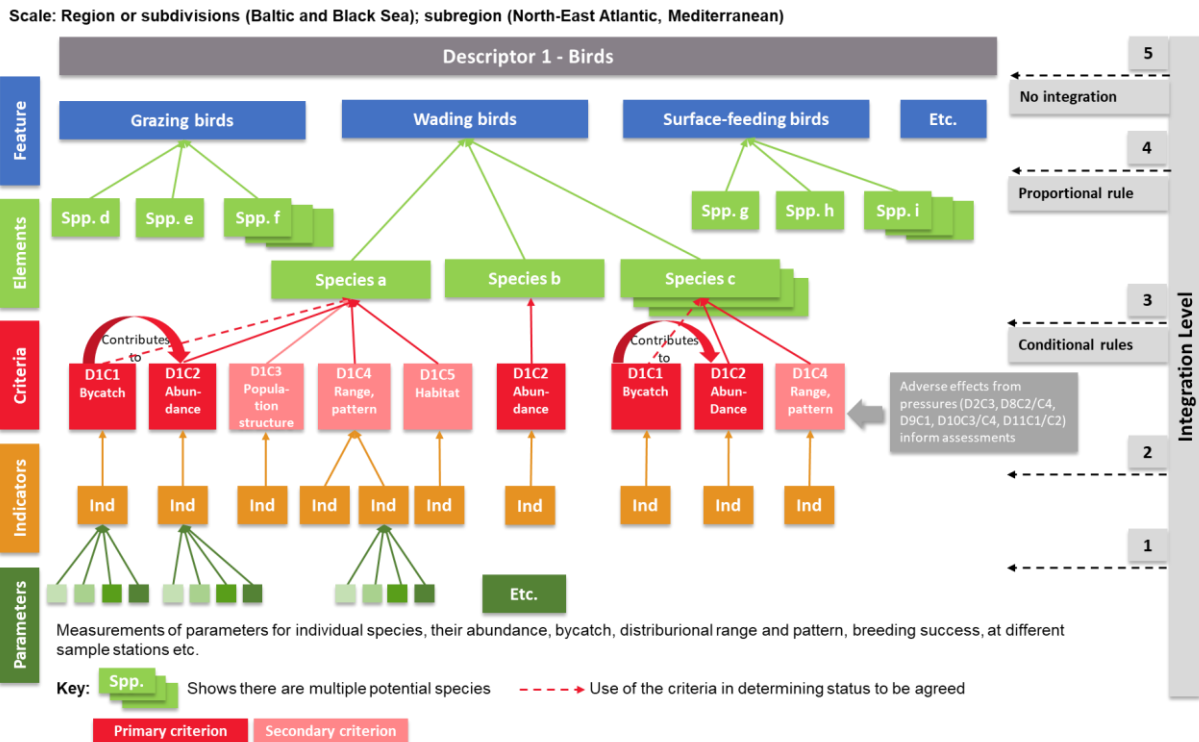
Scale: Region or subdivisions (Baltic and Black Sea); subregion (North-East Atlantic, Mediterranean)

Descriptor 1 - Birds

Feature

Grazing birds

Wading birds

Surface-feeding birds

Etc.

Elements

Spp. d

Spp. e

Spp. f

Spp. g

Spp. h

Spp. i

Species a

Species b

Species c

Criteria

Contributes to

D1C1 Bycatch

D1C2 Abundance

D1C3 Population structure

D1C4 Range, pattern

D1C5 Habitat

D1C2 Abundance

Contributes to

D1C1 Bycatch

D1C2 Abun-Dance

D1C4 Range, pattern

Adverse effects from pressures (D2C3, D8C2/C4, D9C1, D10C3/C4, D11C1/C2) inform assessments

Indicators

Ind

Ind

Ind

Ind

Ind

Ind

Ind

Ind

Ind

Ind

Parameters

Etc.

Measurements of parameters for individual species, their abundance, bycatch, distriburional range and pattern, breeding success, at different sample stations etc.

Key: Spp. Shows there are multiple potential species

Use of the criteria in determining status to be agreed

Primary criterion

Secondary criterion

5

No integration

4

Proportional rule

3

Conditional rules

2

1

Integration Level